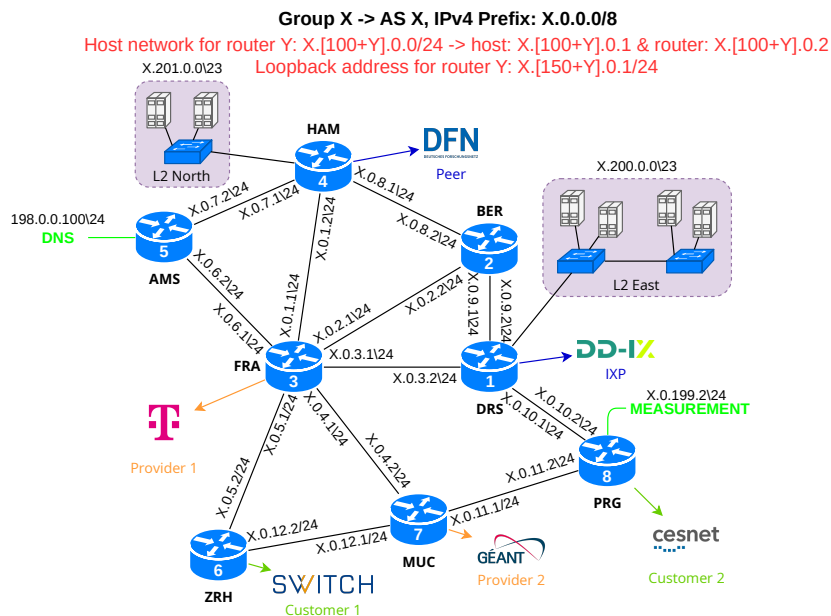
Group X -> AS X, IPv4 Prefix: X.0.0.0/8

Host network for router Y: X.[100+Y].0.0/24 -> host: X.[100+Y].0.1 & router: X.[100+Y].0.2

Loopback address for router Y: X.[150+Y].0.1/24

X.201.0.0\23

L2 North

HAM

4

DFN

DEUTSCHES FORSCHUNGSNETZ

Peer

X.200.0.0\23

L2 East

198.0.0.100\24

DNS

5

AMS

X.0.7.2\24

X.0.7.1\24

X.0.8.1\24

X.0.8.2\24

BER

2

X.0.1.2\24

X.0.1.1\24

X.0.6.2\24

X.0.6.1\24

X.0.2.1\24

X.0.2.2\24

X.0.9.1\24

X.0.9.2\24

DD-IX

IXP

FRA

3

X.0.3.1\24

X.0.3.2\24

1

DRS

X.0.10.2\24

X.0.10.1\24

X.0.199.2\24

MEASUREMENT

Provider 1

X.0.5.1\24

X.0.4.1\24

X.0.4.2\24

X.0.5.2\24

X.0.11.2\24

8

PRG

X.0.11.1\24

7

X.0.12.2\24

X.0.12.1\24

cesnet

6

MUC

GÉANT

Customer 2

ZRH

SWITCH

Provider 2

Customer 1